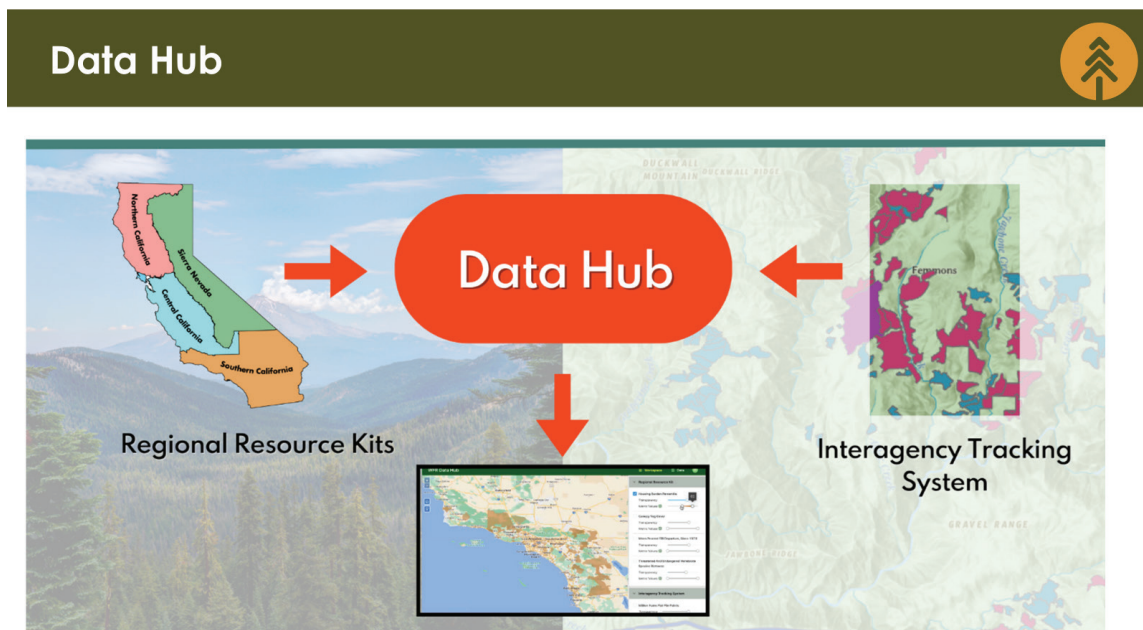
Data Hub

DUCKWALL MOUNTAIN

DUCKWALL RIDGE

Northern California

Sierra Nevada

Central California

Southern California

Data Hub

Femmons

Regional Resource Kits

Interagency Tracking System

GRAVEL RANGE

WFR Data Hub

Regional Resource Kits

Interagency Tracking System